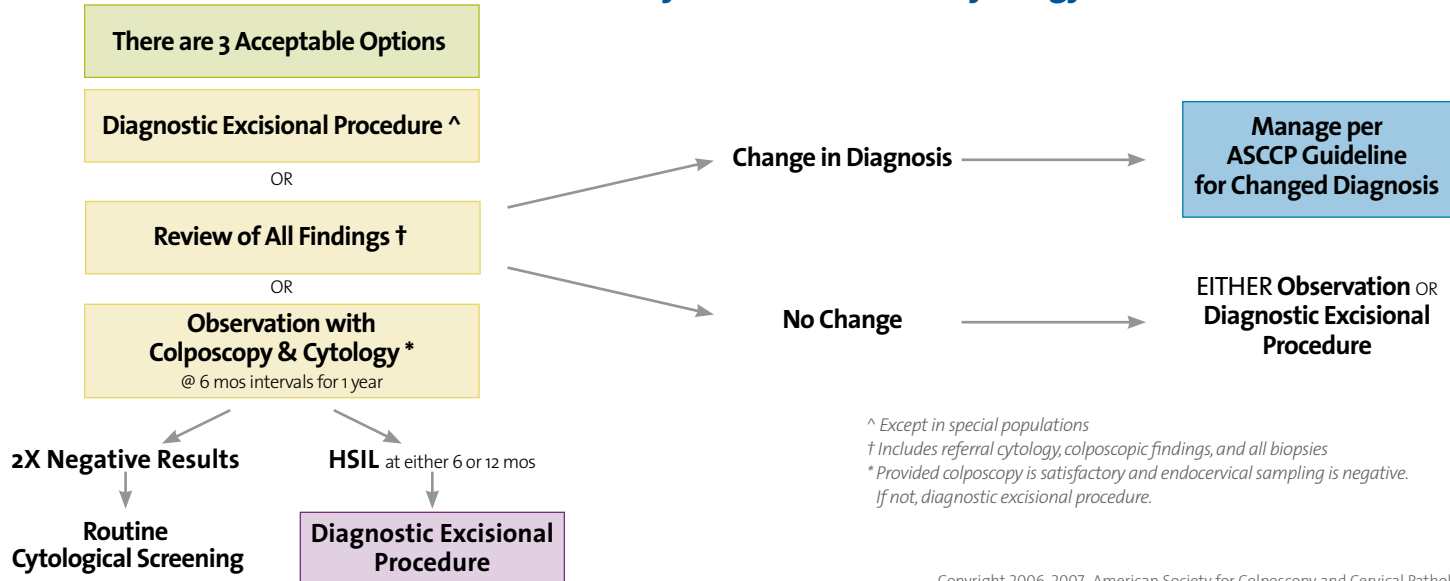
There are 3 Acceptable Options

Diagnostic Excisional Procedure ^

OR

Review of All Findings †

OR

Observation with Colposcopy & Cytology *
@ 6 mos intervals for 1 year

2X Negative Results

Routine Cytological Screening

HSIL at either 6 or 12 mos

Diagnostic Excisional Procedure

Change in Diagnosis

Manage per ASCCP Guideline for Changed Diagnosis

No Change

EITHER Observation OR Diagnostic Excisional Procedure

^ Except in special populations
† Includes referral cytology, colposcopic findings, and all biopsies
* Provided colposcopy is satisfactory and endocervical sampling is negative. If not, diagnostic excisional procedure.

Copyright 2006, 2007, American Society for Colposcopy and Cervical Pathol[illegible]